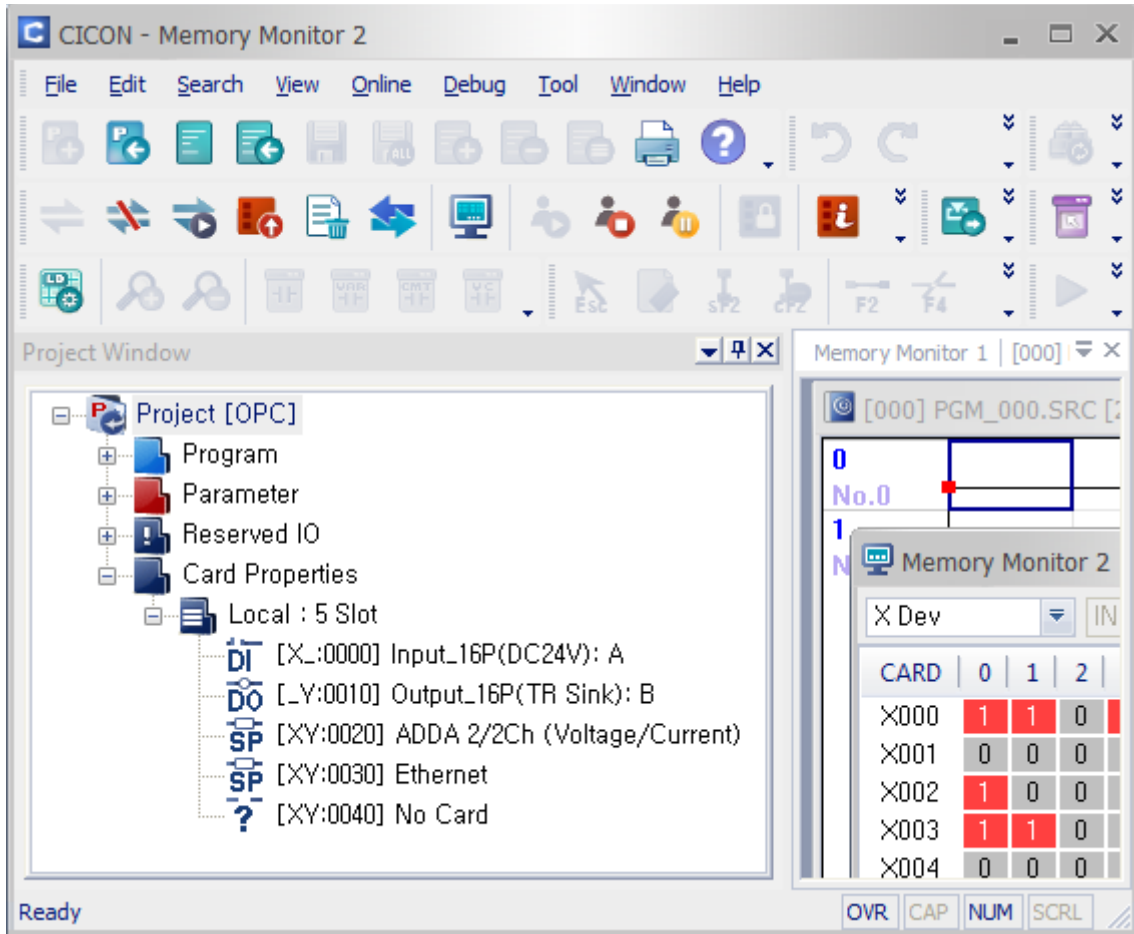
CICON - Memory Monitor 2

File Edit Search View Online Debug Tool Window Help

Project Window

Project [OPC]
Program
Parameter
Reserved IO
Card Properties
Local : 5 Slot
DI [X_:0000] Input_16P(DC24V): A
DO [_Y:0010] Output_16P(TR Sink): B
SP [XY:0020] ADDA 2/2Ch (Voltage/Current)
SP [XY:0030] Ethernet
? [XY:0040] No Card

Memory Monitor 1 | [000]

[000] PGM_000.SRC [

0
No.0
1
N

Memory Monitor 2

X Dev

IN

| CARD | 0 | 1 | 2 |
|---|---|---|---|
| X000 | 1 | 1 | 0 |
| X001 | 0 | 0 | 0 |
| X002 | 1 | 0 | 0 |
| X003 | 1 | 1 | 0 |
| X004 | 0 | 0 | 0 |

Ready

OVR CAP NUM SCRL